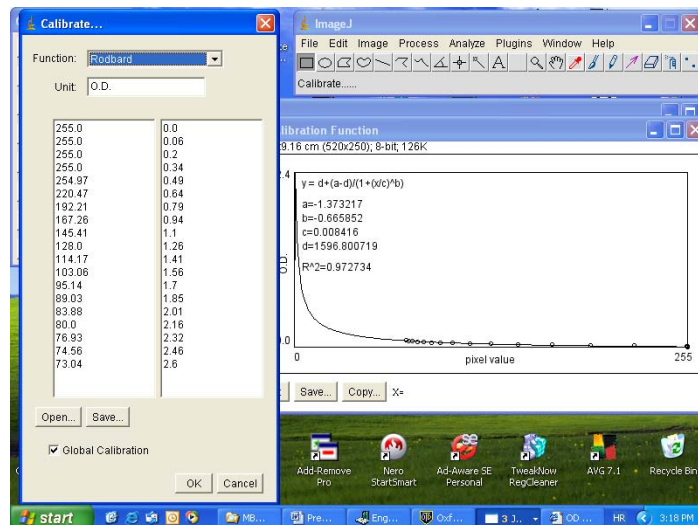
Calibrate...

Function: Rodbard

Unit: O.D.

| | |
|---|---|
| 255.0 | 0.0 |
| 255.0 | 0.06 |
| 255.0 | 0.2 |
| 255.0 | 0.34 |
| 254.97 | 0.49 |
| 220.47 | 0.64 |
| 192.21 | 0.79 |
| 167.26 | 0.94 |
| 145.41 | 1.1 |
| 128.0 | 1.26 |
| 114.17 | 1.41 |
| 103.06 | 1.56 |
| 95.14 | 1.7 |
| 89.03 | 1.85 |
| 83.88 | 2.01 |
| 80.0 | 2.16 |
| 76.93 | 2.32 |
| 74.56 | 2.46 |
| 73.04 | 2.6 |

Open... Save...

Global Calibration

OK Cancel

ImageJ

File Edit Image Process Analyze Plugins Window Help

Calibrate......

libration Function

9.16 cm (520x250); 8-bit; 126K

y = d+(a-d)/(1+(x/c)^b)

a=-1.373217
b=-0.665852
c=0.008416
d=1596.800719

R^2=0.972734

O.D.

.4

.0

0

pixel value

255

Save... Copy... X=

Add-Remove Pro

Nero StartSmart

Ad-Aware SE Personal

TweakNow RegCleaner

AVG 7.1

Recycle Bin

start

MB...

Pre...

Eng...

Oxf...

3 J...

OD ...

HR

3:18 PM